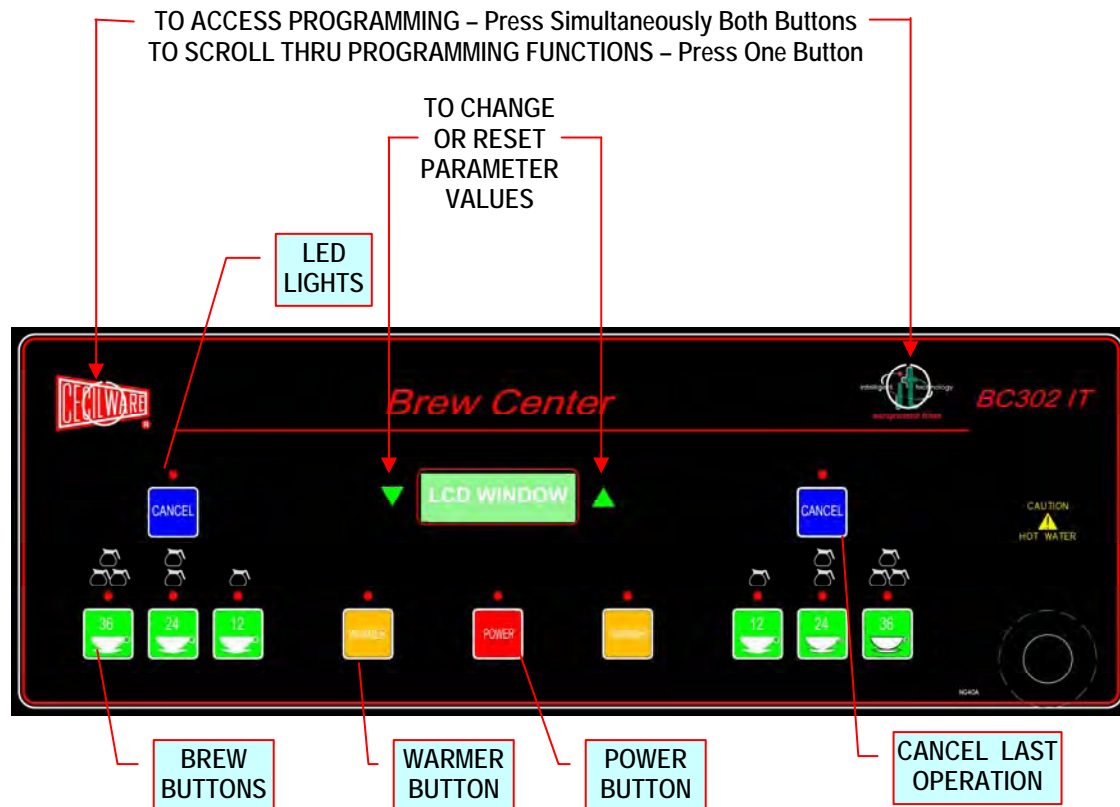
TO ACCESS PROGRAMMING – Press Simultaneously Both Buttons
TO SCROLL THRU PROGRAMMING FUNCTIONS – Press One Button

TO CHANGE OR RESET PARAMETER VALUES

LED LIGHTS

CECILWARE

Brew Center

intelligent technology

BC302 IT

CANCEL

LCD WINDOW

CANCEL

CAUTION
HOT WATER

36 24 12

WARMER

POWER

WARMER

12 24 36

NG40A

BREW BUTTONS

WARMER BUTTON

POWER BUTTON

CANCEL LAST OPERATION